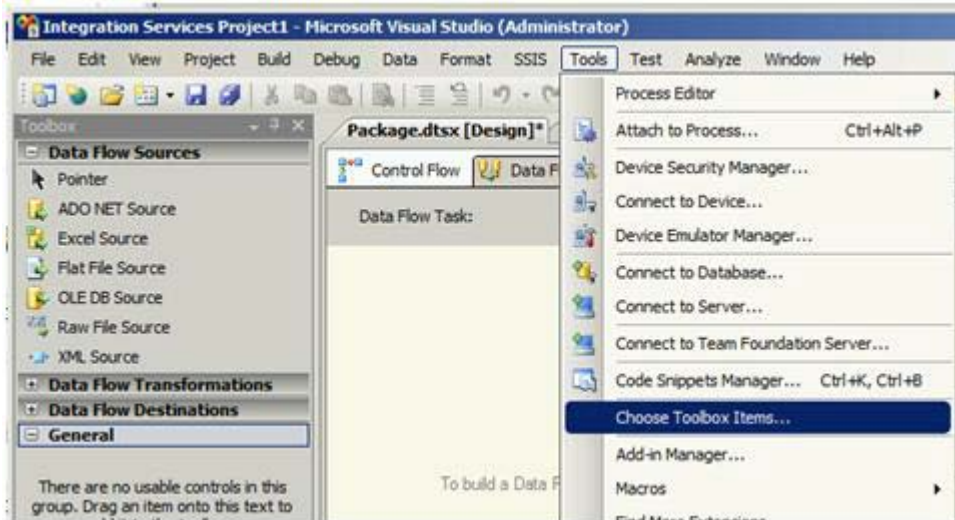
Integration Services Project1 - Microsoft Visual Studio (Administrator)

File Edit View Project Build Debug Data Format SSIS Tools Test Analyze Window Help

Toolbox

Data Flow Sources
Pointer
ADO NET Source
Excel Source
Flat File Source
OLE DB Source
Raw File Source
XML Source
Data Flow Transformations
Data Flow Destinations
General

There are no usable controls in this group. Drag an item onto this text to

Package.dtsx [Design]*

Control Flow | Data F

Data Flow Task:

To build a Data F

Process Editor
Attach to Process... Ctrl+Alt+P
Device Security Manager...
Connect to Device...
Device Emulator Manager...
Connect to Database...
Connect to Server...
Connect to Team Foundation Server...
Code Snippets Manager... Ctrl+K, Ctrl+B
Choose Toolbox Items...
Add-in Manager...
Macros
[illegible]